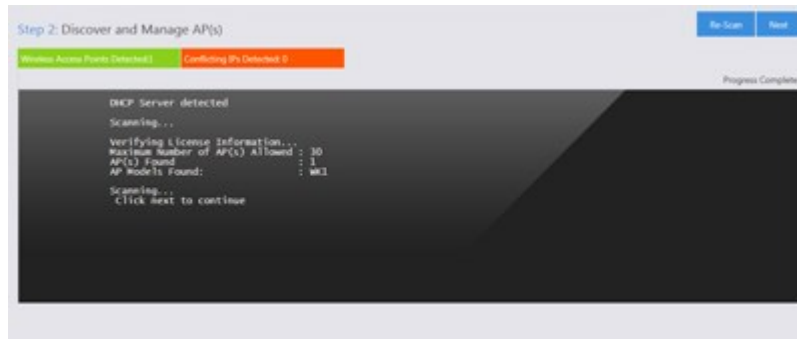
Step 2: Discover and Manage AP(s)

Re-Scan Next

Wireless Access Points Detected:1 Conflicting IPs Detected: 0

Progress Complete

DHCP Server detected

Scanning...

Verifying License Information...
Maximum Number of AP(s) Allowed : 30
AP(s) Found : 1
AP Models Found: : WK1

Scanning...
Click next to continue